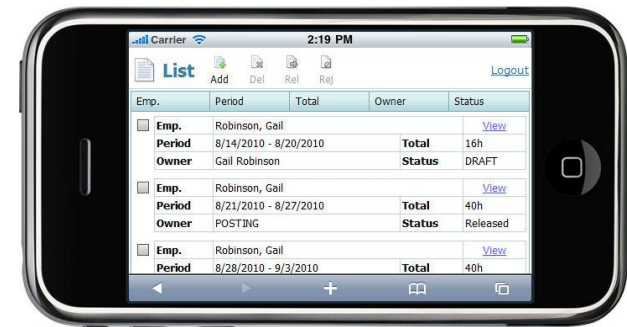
Carrier 2:19 PM

List Add Del Rel Rej Logout

| Emp. | Period | Total | Owner | Status |
|---|---|---|---|---|

| Emp. | Robinson, Gail | | View |
|---|---|---|---|
| Period | 8/14/2010 - 8/20/2010 | Total | 16h |
| Owner | Gail Robinson | Status | DRAFT |

| Emp. | Robinson, Gail | | View |
|---|---|---|---|
| Period | 8/21/2010 - 8/27/2010 | Total | 40h |
| Owner | POSTING | Status | Released |

| Emp. | Robinson, Gail | | View |
|---|---|---|---|
| Period | 8/28/2010 - 9/3/2010 | Total | 40h |